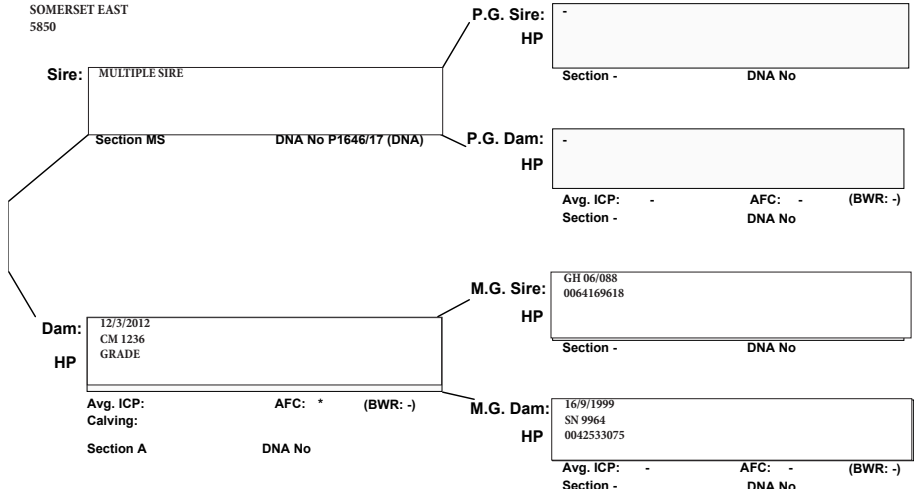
SOMERSET EAST
5850

Sire: MULTIPLE SIRE

Section MS DNA No P1646/17 (DNA)

P.G. Sire: -
HP

Section - DNA No

P.G. Dam: -
HP

Avg. ICP: - AFC: - (BWR: -)
Section - DNA No

Dam: 12/3/2012
CM 1236
GRADE
HP

Avg. ICP: AFC: * (BWR: -)
Calving:

Section A DNA No

M.G. Sire: GH 06/088
0064169618
HP

Section - DNA No

M.G. Dam: 16/9/1999
SN 9964
0042533075
HP

Avg. ICP: - AFC: - (BWR: -)
Section - DNA No